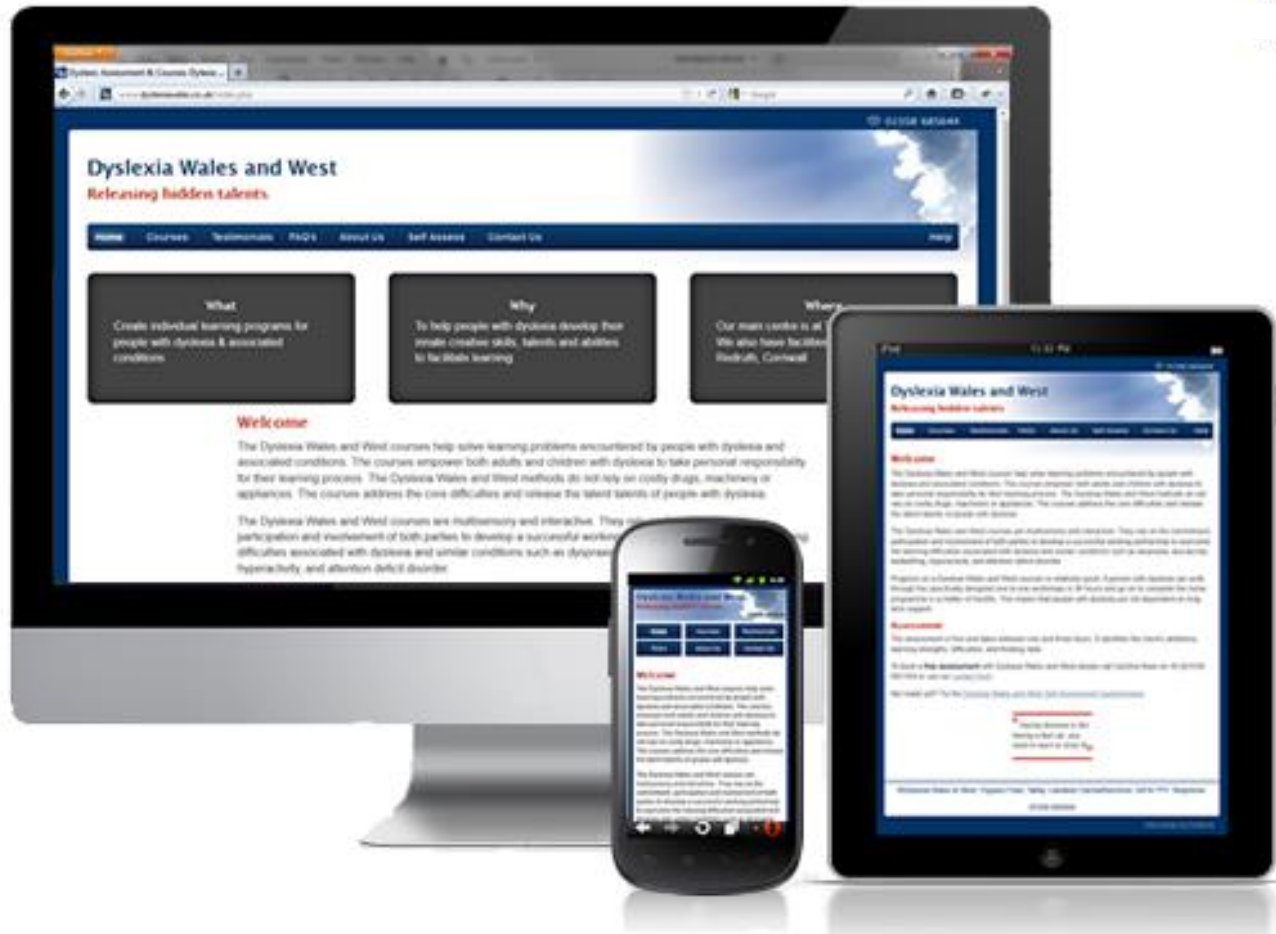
Dyslexia Assessment & Courses Dyslexia

www.dyslexiawales.co.uk/index.php

01558 685644

Dyslexia Wales and West

Releasing hidden talents

Home Courses Testimonials FAQ's About Us Self Assess Contact Us Help

What

Create individual learning programs for people with dyslexia & associated conditions

Why

To help people with dyslexia develop their innate creative skills, talents and abilities to facilitate learning

Where

Our main centre is at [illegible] We also have facilities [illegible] Redruth, Cornwall

Welcome

The Dyslexia Wales and West courses help solve learning problems encountered by people with dyslexia and associated conditions. The courses empower both adults and children with dyslexia to take personal responsibility for their learning process. The Dyslexia Wales and West methods do not rely on costly drugs, machinery or appliances. The courses address the core difficulties and release the talent talents of people with dyslexia.

The Dyslexia Wales and West courses are multisensory and interactive. They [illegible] participation and involvement of both parties to develop a successful worki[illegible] difficulties associated with dyslexia and similar conditions such as dyspraxi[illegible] hyperactivity, and attention deficit disorder.

Dyslexia Wales and West

Releasing hidden talents

Welcome

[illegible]

Dyslexia Wales and West

Releasing hidden talents

Home Courses Testimonials FAQ's About Us Self Assess Contact Us Help

Welcome

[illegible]

Assessment

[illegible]